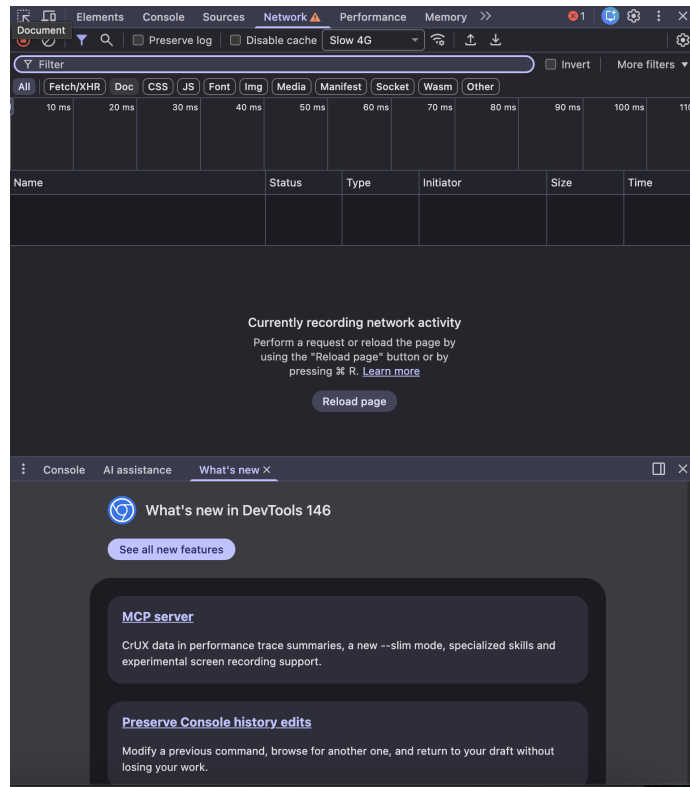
Document
Elements Console Sources Network Performance Memory >>
1

Preserve log Disable cache Slow 4G

Filter
Invert More filters

All Fetch/XHR Doc CSS JS Font Img Media Manifest Socket Wasm Other

10 ms 20 ms 30 ms 40 ms 50 ms 60 ms 70 ms 80 ms 90 ms 100 ms 110

| Name | Status | Type | Initiator | Size | Time |
|---|---|---|---|---|---|
| | | | | | |

Currently recording network activity

Perform a request or reload the page by using the "Reload page" button or by pressing ⌘ R. Learn more

Reload page

Console AI assistance What's new ×

What's new in DevTools 146

See all new features

MCP server

CrUX data in performance trace summaries, a new --slim mode, specialized skills and experimental screen recording support.

Preserve Console history edits

Modify a previous command, browse for another one, and return to your draft without losing your work.